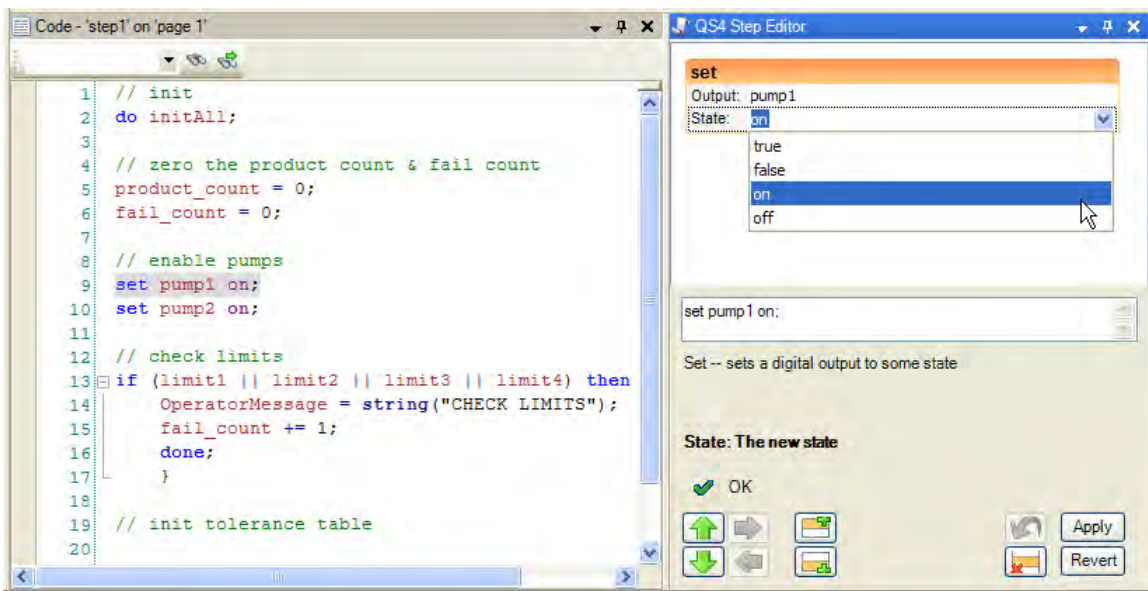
Code - 'step1' on 'page 1'

1 // init
2 do initAll;
3
4 // zero the product count & fail count
5 product_count = 0;
6 fail_count = 0;
7
8 // enable pumps
9 set pump1 on;
10 set pump2 on;
11
12 // check limits
13 if (limit1 || limit2 || limit3 || limit4) then
14 OperatorMessage = string("CHECK LIMITS");
15 fail_count += 1;
16 done;
17 }
18
19 // init tolerance table
20

QS4 Step Editor

set
Output: pump1
State: on
true
false
on
off

set pump1 on;

Set -- sets a digital output to some state

State: The new state

OK

Apply
Revert